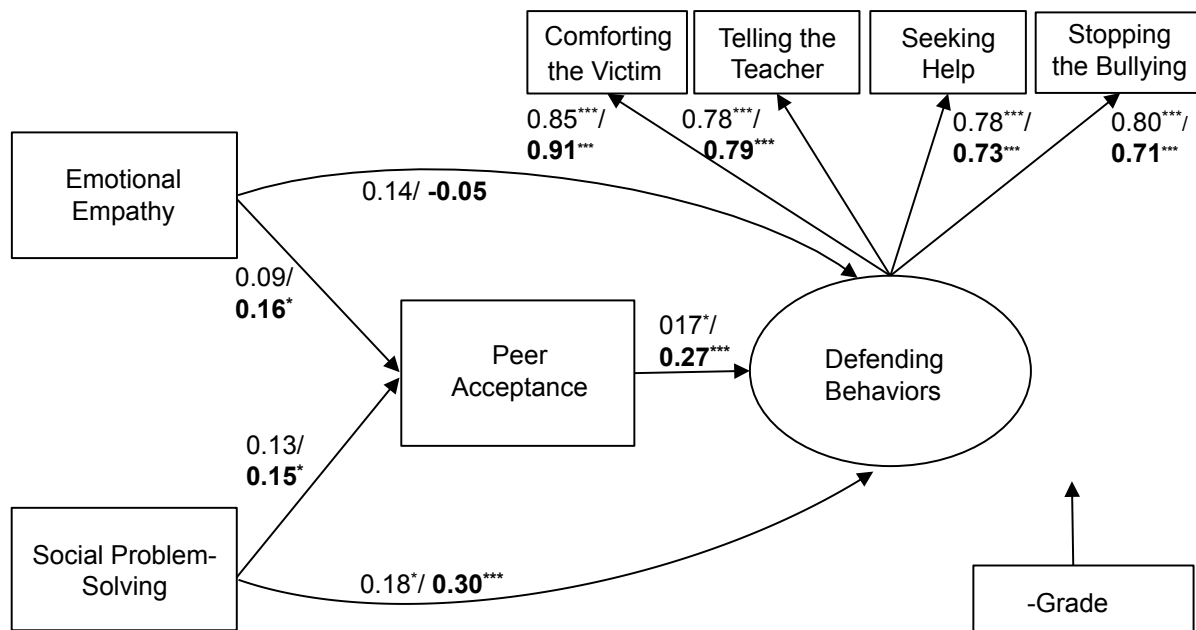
Comforting the Victim

Telling the Teacher

Seeking Help

Stopping the Bullying

$0.85^{***}$/ $\mathbf{0.91}^{***}$

$0.78^{***}$/ $\mathbf{0.79}^{***}$

$0.78^{***}$/ $\mathbf{0.73}^{***}$

$0.80^{***}$/ $\mathbf{0.71}^{***}$

Emotional Empathy

0.14/ **-0.05**

0.09/ $\mathbf{0.16}^{*}$

Peer Acceptance

$017^{*}$/ $\mathbf{0.27}^{***}$

Defending Behaviors

0.13/ $\mathbf{0.15}^{*}$

Social Problem-Solving

$0.18^{*}$/ $\mathbf{0.30}^{***}$

-Grade